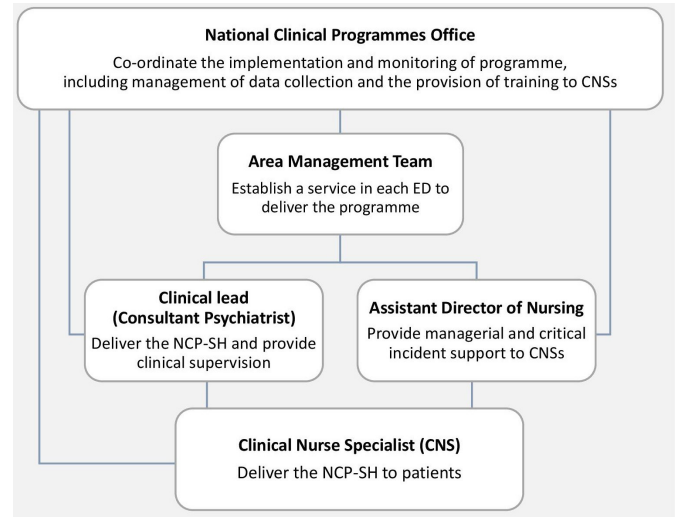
National Clinical Programmes Office

Co-ordinate the implementation and monitoring of programme, including management of data collection and the provision of training to CNSs

Area Management Team

Establish a service in each ED to deliver the programme

Clinical lead (Consultant Psychiatrist)

Deliver the NCP-SH and provide clinical supervision

Assistant Director of Nursing

Provide managerial and critical incident support to CNSs

Clinical Nurse Specialist (CNS)

Deliver the NCP-SH to patients